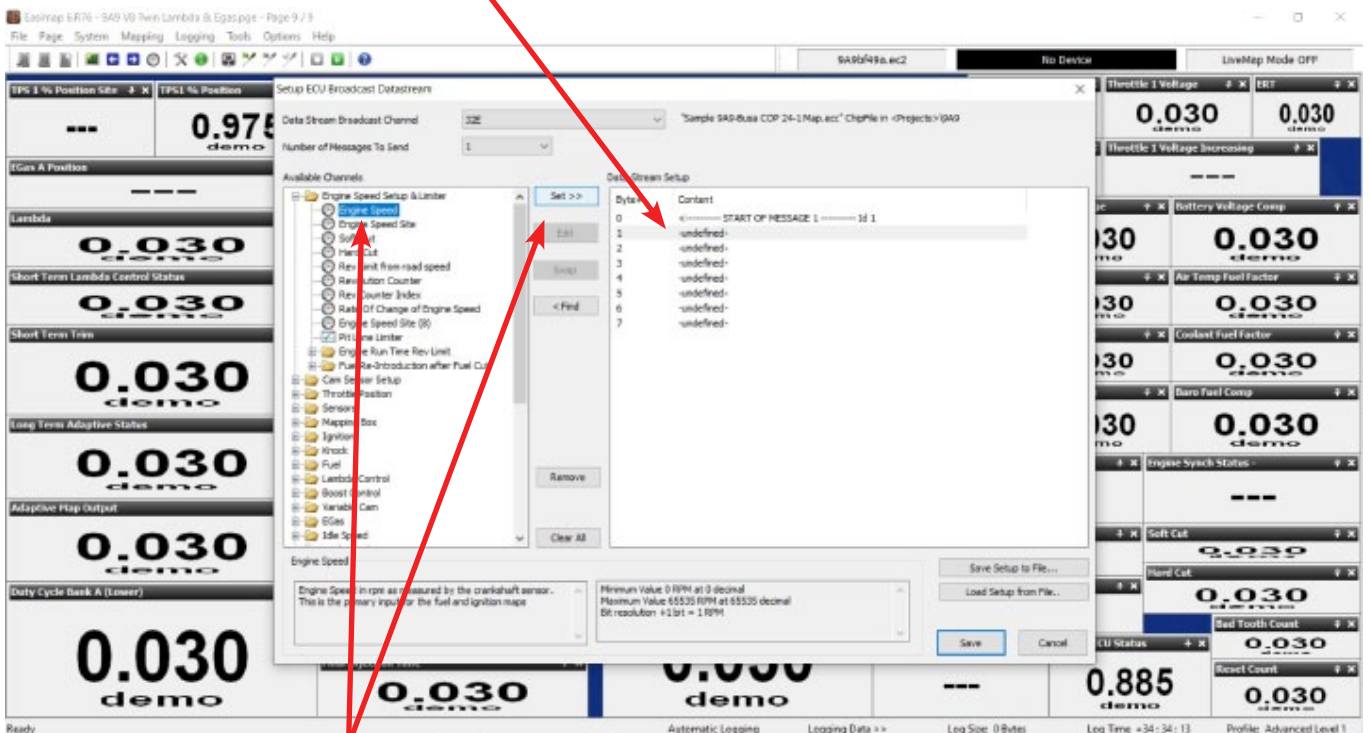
Easimap 6.R76 - 9A9 V8 Twin Lambda & Egas.pge - Page 9 / 9

File Page System Mapping Logging Tools Options Help

9A9bf49a.ec2 | No Device | LiveMap Mode OFF

TPS 1 % Position Site
---

TPS1 % Position
0.975
demo

EGas A Position
---

Lambda
0.030
demo

Short Term Lambda Control Status
0.030
demo

Short Term Trim
0.030
demo

Long Term Adaptive Status
0.030
demo

Adaptive Map Output
0.030
demo

Duty Cycle Bank A (Lower)
0.030
demo

Setup ECU Broadcast Datastream

Data Stream Broadcast Channel: 32E
Number of Messages To Send: 1

"Sample 9A9-Busa COP 24-1 Map.ecc" ChipFile in <Projects>\9A9

Available Channels
Engine Speed Setup & Limiter
Engine Speed
Engine Speed Site
Soft Cut
Hard Cut
Rev Limit from road speed
Revolution Counter
Rev Counter Index
Rate Of Change of Engine Speed
Engine Speed Site (8)
Pit Lane Limiter
Engine Run Time Rev Limit
Fuel Re-Introduction after Fuel Cut
Cam Sensor Setup
Throttle Position
Sensors
Mapping Box
Ignition
Knock
Fuel
Lambda Control
Boost Control
Variable Cam
EGas
Idle Speed

Set >>
Edit
Swap
< Find
Remove
Clear All

Data Stream Setup

| Byte | Content |
|---|---|
| 0 | <------- START OF MESSAGE 1 ------- Id 1 |
| 1 | -undefined- |
| 2 | -undefined- |
| 3 | -undefined- |
| 4 | -undefined- |
| 5 | -undefined- |
| 6 | -undefined- |
| 7 | -undefined- |

Engine Speed
Engine Speed in rpm as measured by the crankshaft sensor. This is the primary input for the fuel and ignition maps

Minimum Value 0 RPM at 0 decimal
Maximum Value 65535 RPM at 65535 decimal
Bit resolution +1 bit = 1 RPM

Save Setup to File...
Load Setup from File...
Save
Cancel

Throttle 1 Voltage
0.030
demo

ERT
0.030
demo

Throttle 1 Voltage Increasing
---

Battery Voltage Comp
0.030
demo

Air Temp Fuel Factor
0.030
demo

Coolant Fuel Factor
0.030
demo

Baro Fuel Comp
0.030
demo

Engine Synch Status -
---

Soft Cut
0.030

Hard Cut
0.030
demo

Bad Tooth Count
0.030

Reset Count
0.030
demo

ECU Status
0.885
demo

0.030
demo

0.030
demo

---

Ready | Automatic Logging | Logging Data >> | Log Size: 0 Bytes | Log Time +34 : 34 : 13 | Profile: Advanced Level 1